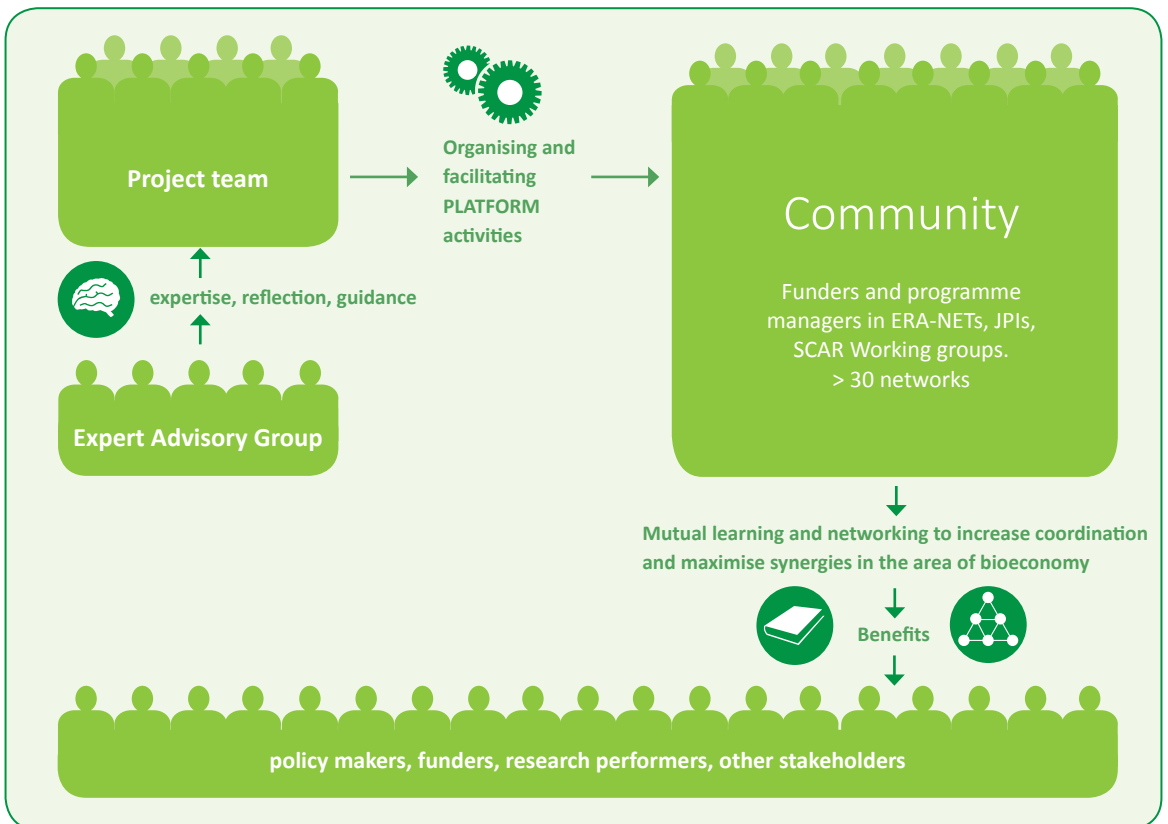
Project team

Organising and facilitating PLATFORM activities

Community

Funders and programme managers in ERA-NETs, JPIs, SCAR Working groups.
> 30 networks

expertise, reflection, guidance

Expert Advisory Group

Mutual learning and networking to increase coordination and maximise synergies in the area of bioeconomy

Benefits

policy makers, funders, research performers, other stakeholders